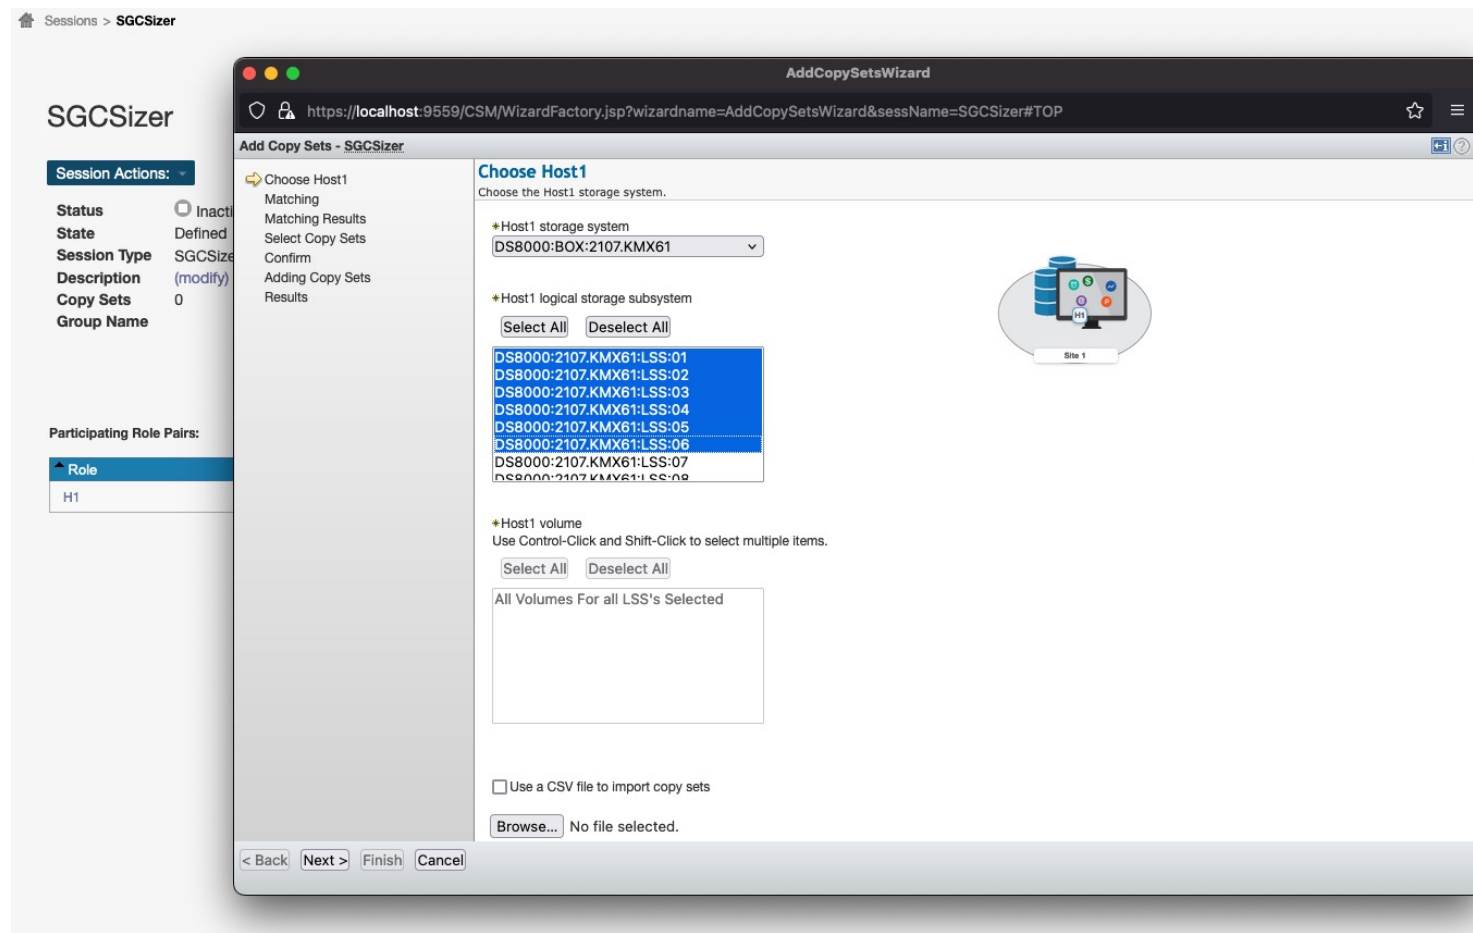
Sessions > SGCSizer

SGCSizer

Session Actions:

| | |
|---|---|
| Status | Inacti |
| State | Defined |
| Session Type | SGCSize |
| Description | (modify) |
| Copy Sets | 0 |
| Group Name | |

Participating Role Pairs:

| Role |
|---|
| H1 |

AddCopySetsWizard

https://localhost:9559/CSM/WizardFactory.jsp?wizardname=AddCopySetsWizard&sessName=SGCSizer#TOP

Add Copy Sets - SGCSizer

Choose Host1
Matching
Matching Results
Select Copy Sets
Confirm
Adding Copy Sets
Results

Choose Host1
Choose the Host1 storage system.

*Host1 storage system
DS8000:BOX:2107.KMX61

*Host1 logical storage subsystem
Select All Deselect All

DS8000:2107.KMX61:LSS:01
DS8000:2107.KMX61:LSS:02
DS8000:2107.KMX61:LSS:03
DS8000:2107.KMX61:LSS:04
DS8000:2107.KMX61:LSS:05
DS8000:2107.KMX61:LSS:06
DS8000:2107.KMX61:LSS:07
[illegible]

H1
Site 1

*Host1 volume
Use Control-Click and Shift-Click to select multiple items.
Select All Deselect All

All Volumes For all LSS's Selected

Use a CSV file to import copy sets

Browse... No file selected.

< Back Next > Finish Cancel